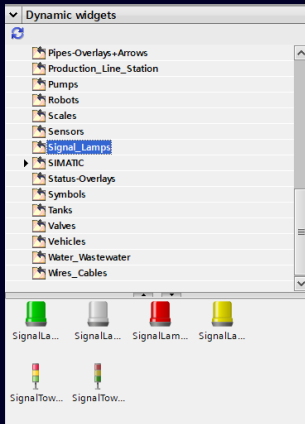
Dynamic widgets

Pipes-Overlays+Arrows
Production_Line_Station
Pumps
Robots
Scales
Sensors
Signal_Lamps
SIMATIC
Status-Overlays
Symbols
Tanks
Valves
Vehicles
Water_Wastewater
Wires_Cables

SignalLa...
SignalLa...
SignalLam...
SignalLa...
SignalTow...
SignalTow...